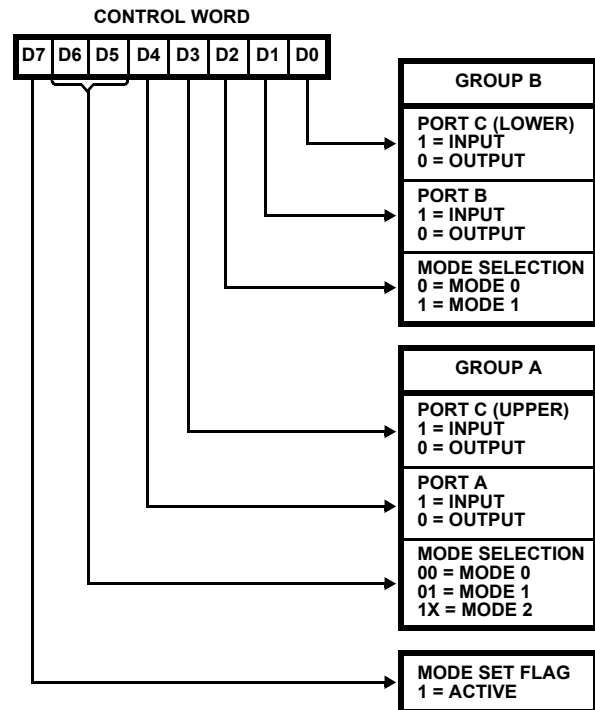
CONTROL WORD

| D7 | D6 | D5 | D4 | D3 | D2 | D1 | D0 |
|---|---|---|---|---|---|---|---|

GROUP B

PORT C (LOWER)
1 = INPUT
0 = OUTPUT

PORT B
1 = INPUT
0 = OUTPUT

MODE SELECTION
0 = MODE 0
1 = MODE 1

GROUP A

PORT C (UPPER)
1 = INPUT
0 = OUTPUT

PORT A
1 = INPUT
0 = OUTPUT

MODE SELECTION
00 = MODE 0
01 = MODE 1
1X = MODE 2

MODE SET FLAG
1 = ACTIVE